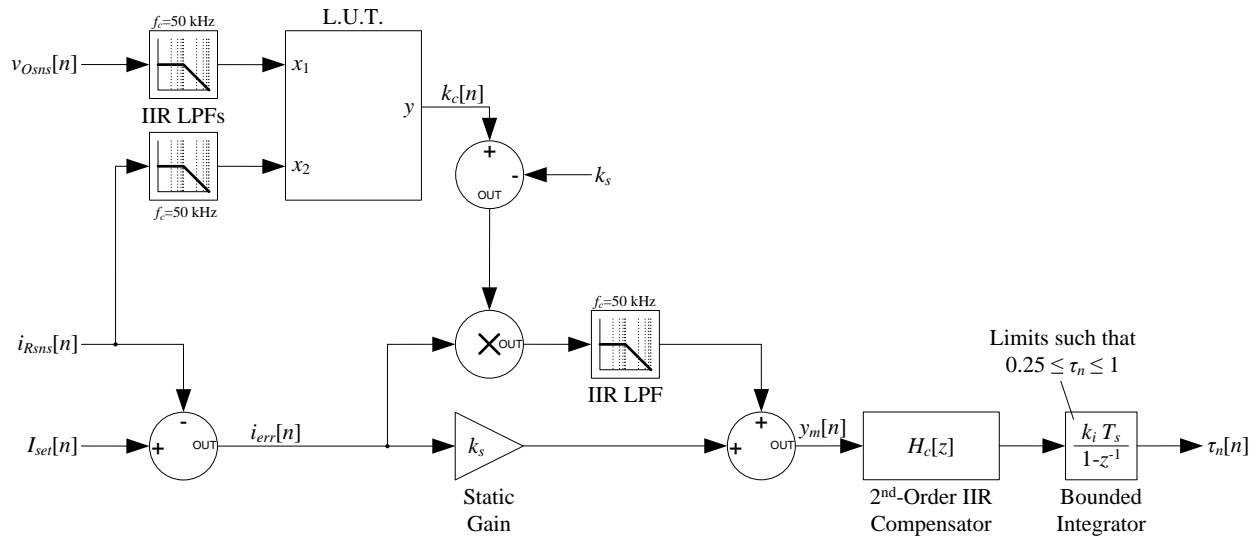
$f_c$=50 kHz
L.U.T.
$v_{Osns}[n]$
$x_1$
IIR LPFs
$y$
$k_c[n]$
+
-
OUT
$k_s$
$x_2$
$f_c$=50 kHz
$f_c$=50 kHz
OUT
$i_{Rsns}[n]$
Limits such that
$0.25 \leq \tau_n \leq 1$
IIR LPF
-
+
$I_{set}[n]$
+
OUT
$i_{err}[n]$
$k_s$
+
OUT
$y_m[n]$
$H_c[z]$
$\frac{k_i\ T_s}{1\text{-}z^{-1}}$
$\tau_n[n]$
Static
Gain
2$^{nd}$-Order IIR
Compensator
Bounded
Integrator